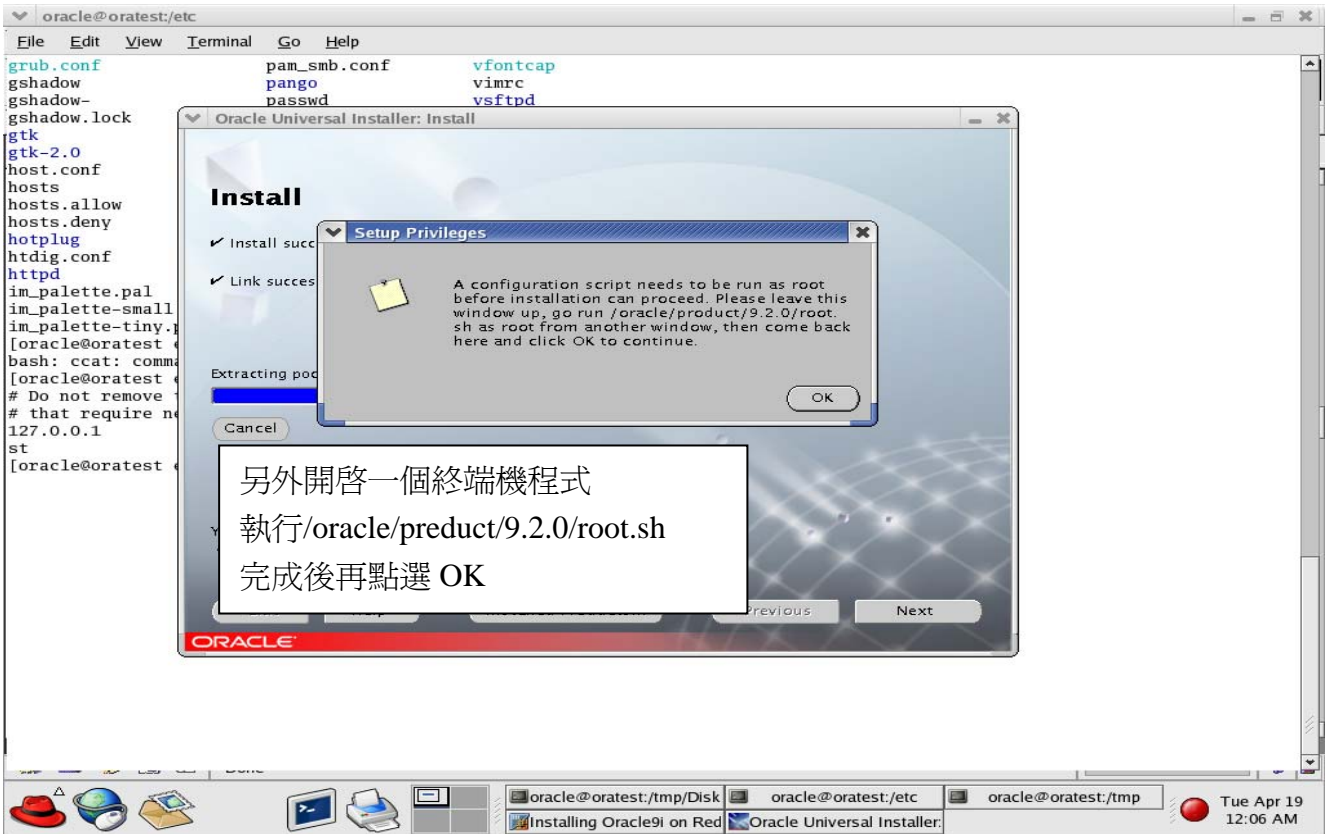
oracle@oratest:/etc

File Edit View Terminal Go Help

grub.conf pam_smb.conf vfontcap
gshadow pango vimrc
gshadow- passwd vsftpd
gshadow.lock
gtk
gtk-2.0
host.conf
hosts
hosts.allow
hosts.deny
hotplug
htdig.conf
httpd
im_palette.pal
im_palette-small
im_palette-tiny.p
[oracle@oratest
bash: ccat: comma
[oracle@oratest
# Do not remove
# that require ne
127.0.0.1
st
[oracle@oratest

Oracle Universal Installer: Install

Install

✔ Install succ

✔ Link succes

Extracting poc

Cancel

Setup Privileges

A configuration script needs to be run as root before installation can proceed. Please leave this window up, go run /oracle/product/9.2.0/root.sh as root from another window, then come back here and click OK to continue.

OK

另外開啓一個終端機程式
執行/oracle/preduct/9.2.0/root.sh
完成後再點選 OK

Previous Next

ORACLE

oracle@oratest:/tmp/Disk
Installing Oracle9i on Red
oracle@oratest:/etc
Oracle Universal Installer:
oracle@oratest:/tmp

Tue Apr 19
12:06 AM